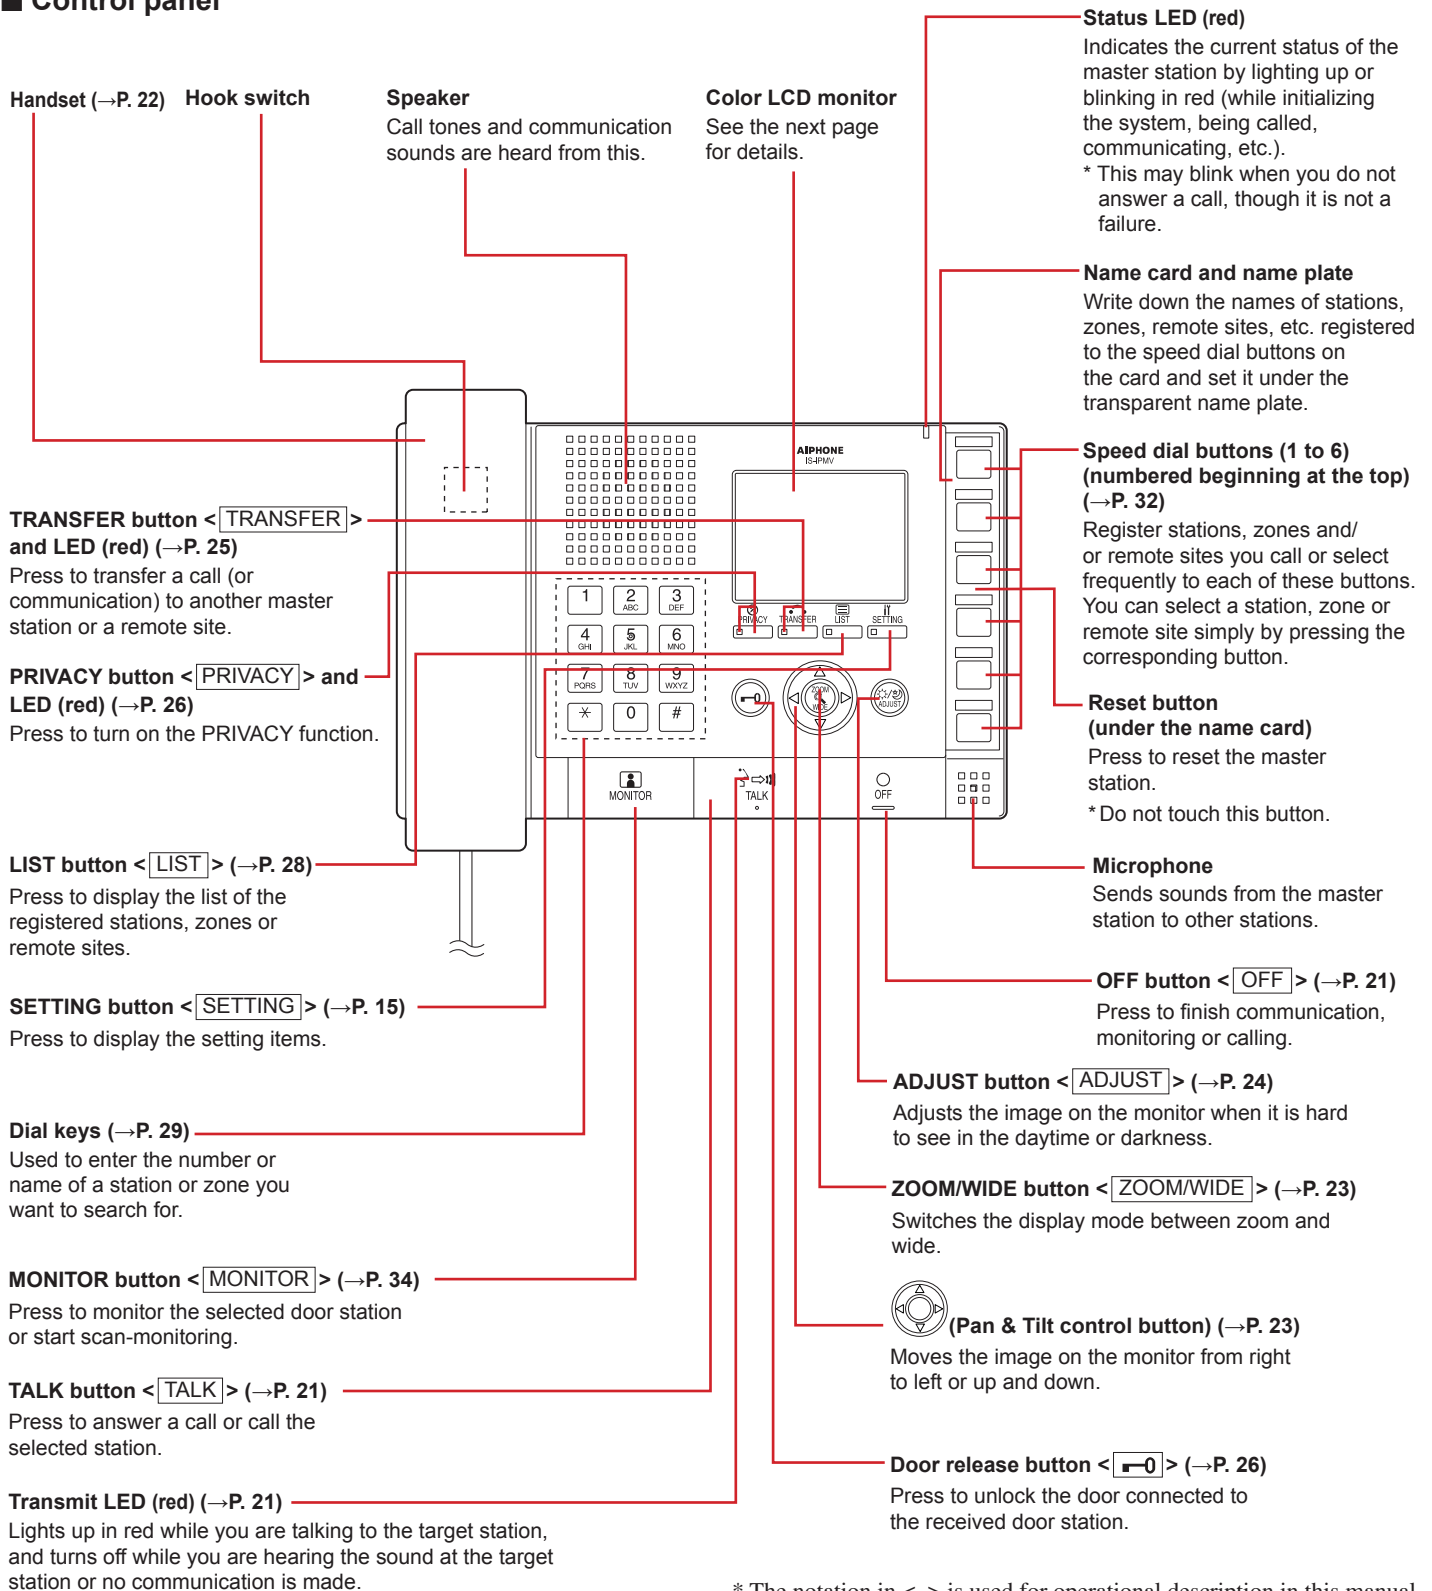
■ Control panel

Handset (→P. 22) Hook switch

Speaker
Call tones and communication sounds are heard from this.

Color LCD monitor
See the next page for details.

Status LED (red)
Indicates the current status of the master station by lighting up or blinking in red (while initializing the system, being called, communicating, etc.).
* This may blink when you do not answer a call, though it is not a failure.

Name card and name plate
Write down the names of stations, zones, remote sites, etc. registered to the speed dial buttons on the card and set it under the transparent name plate.

Speed dial buttons (1 to 6) (numbered beginning at the top) (→P. 32)
Register stations, zones and/ or remote sites you call or select frequently to each of these buttons. You can select a station, zone or remote site simply by pressing the corresponding button.

Reset button (under the name card)
Press to reset the master station.
* Do not touch this button.

Microphone
Sends sounds from the master station to other stations.

AIPHONE
IS-IPMV

PRIVACY TRANSFER LIST SETTING

1 2 ABC 3 DEF 4 GHI 5 JKL 6 MNO 7 PQRS 8 TUV 9 WXYZ ✳ 0 #

ZOOM WIDE ADJUST

MONITOR TALK OFF

TRANSFER button < TRANSFER > and LED (red) (→P. 25)
Press to transfer a call (or communication) to another master station or a remote site.

PRIVACY button < PRIVACY > and LED (red) (→P. 26)
Press to turn on the PRIVACY function.

LIST button < LIST > (→P. 28)
Press to display the list of the registered stations, zones or remote sites.

SETTING button < SETTING > (→P. 15)
Press to display the setting items.

Dial keys (→P. 29)
Used to enter the number or name of a station or zone you want to search for.

MONITOR button < MONITOR > (→P. 34)
Press to monitor the selected door station or start scan-monitoring.

TALK button < TALK > (→P. 21)
Press to answer a call or call the selected station.

Transmit LED (red) (→P. 21)
Lights up in red while you are talking to the target station, and turns off while you are hearing the sound at the target station or no communication is made.

OFF button < OFF > (→P. 21)
Press to finish communication, monitoring or calling.

ADJUST button < ADJUST > (→P. 24)
Adjusts the image on the monitor when it is hard to see in the daytime or darkness.

ZOOM/WIDE button < ZOOM/WIDE > (→P. 23)
Switches the display mode between zoom and wide.

(Pan & Tilt control button) (→P. 23)
Moves the image on the monitor from right to left or up and down.

Door release button < ⊸0 > (→P. 26)
Press to unlock the door connected to the received door station.

* The notation in < > is used for operational description in this manual.